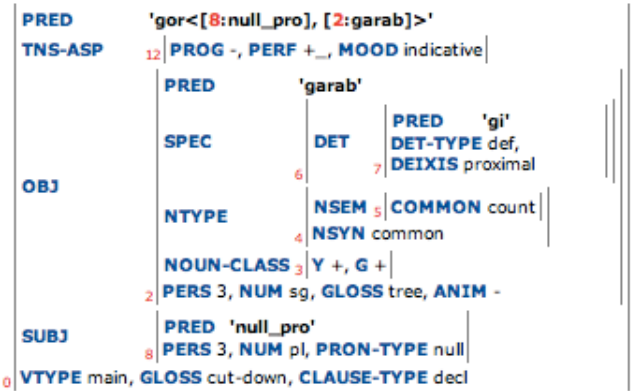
PRED 'gor<[8:null_pro], [2:garab]>'

TNS-ASP 12 PROG -, PERF +_, MOOD indicative

OBJ

PRED 'garab'

SPEC 6 DET 7 PRED 'gi' DET-TYPE def, DEIXIS proximal

NTYPE 4 NSEM 5 COMMON count NSYN common

NOUN-CLASS 3 Y +, G +

2 PERS 3, NUM sg, GLOSS tree, ANIM -

SUBJ

PRED 'null_pro'

8 PERS 3, NUM pl, PRON-TYPE null

0 VTYPE main, GLOSS cut-down, CLAUSE-TYPE decl